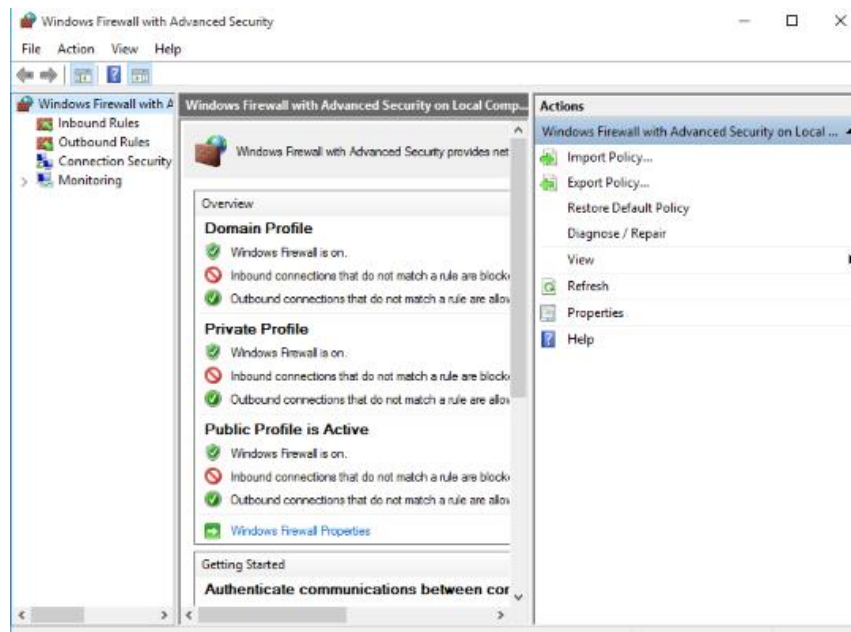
Windows Firewall with Advanced Security

File Action View Help

Windows Firewall with A
Inbound Rules
Outbound Rules
Connection Security
Monitoring

Windows Firewall with Advanced Security on Local Comp...

Windows Firewall with Advanced Security provides net

Overview

Domain Profile
Windows Firewall is on.
Inbound connections that do not match a rule are blocke
Outbound connections that do not match a rule are allov

Private Profile
Windows Firewall is on.
Inbound connections that do not match a rule are blocke
Outbound connections that do not match a rule are allov

Public Profile is Active
Windows Firewall is on.
Inbound connections that do not match a rule are blocke
Outbound connections that do not match a rule are allov

Windows Firewall Properties

Getting Started

Authenticate communications between cor

Actions

Windows Firewall with Advanced Security on Local ...
Import Policy...
Export Policy...
Restore Default Policy
Diagnose / Repair
View
Refresh
Properties
Help